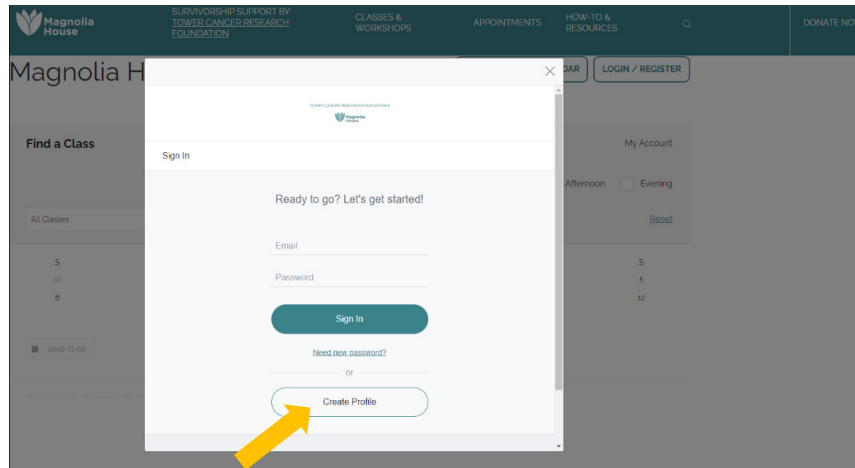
Magnolia House

SURVIVORSHIP SUPPORT BY TOWER CANCER RESEARCH FOUNDATION

CLASSES & WORKSHOPS

APPOINTMENTS

HOW-TO & RESOURCES

DONATE NO

Magnolia H

DAR

LOGIN / REGISTER

Find a Class

My Account

Afternoon

Evening

All Classes

Reset

S

S

30

5

6

12

2022-11-02

TOWER CANCER RESEARCH FOUNDATION

Magnolia House

Sign In

Ready to go? Let's get started!

Email

Password

Sign In

Need new password?

or

Create Profile